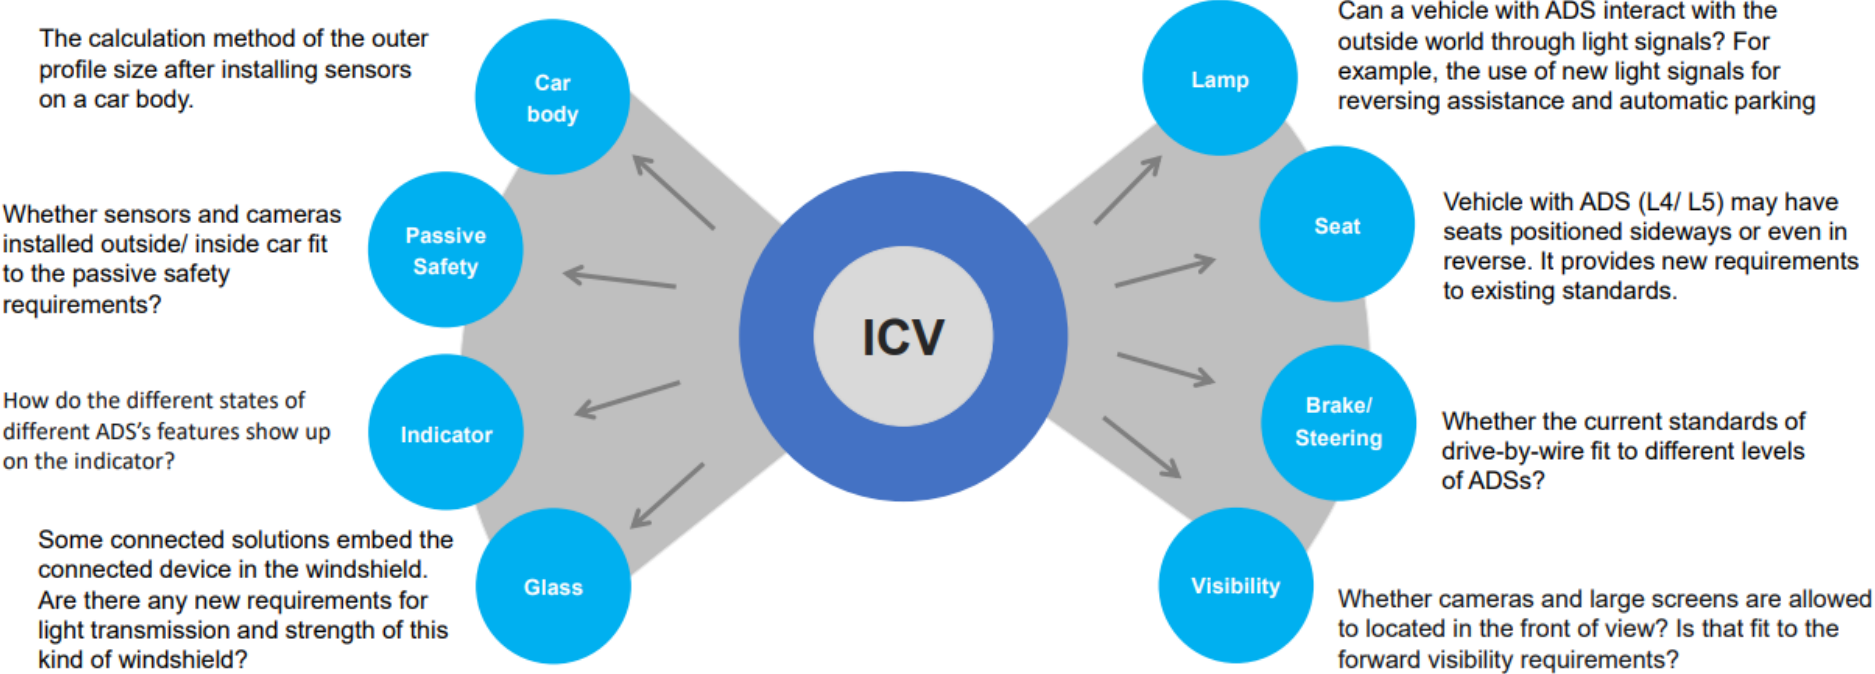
The calculation method of the outer profile size after installing sensors on a car body.

Car body

Whether sensors and cameras installed outside/ inside car fit to the passive safety requirements?

Passive Safety

How do the different states of different ADS's features show up on the indicator?

Indicator

Some connected solutions embed the connected device in the windshield. Are there any new requirements for light transmission and strength of this kind of windshield?

Glass

ICV

Lamp

Can a vehicle with ADS interact with the outside world through light signals? For example, the use of new light signals for reversing assistance and automatic parking

Seat

Vehicle with ADS (L4/ L5) may have seats positioned sideways or even in reverse. It provides new requirements to existing standards.

Brake/ Steering

Whether the current standards of drive-by-wire fit to different levels of ADSs?

Visibility

Whether cameras and large screens are allowed to located in the front of view? Is that fit to the forward visibility requirements?